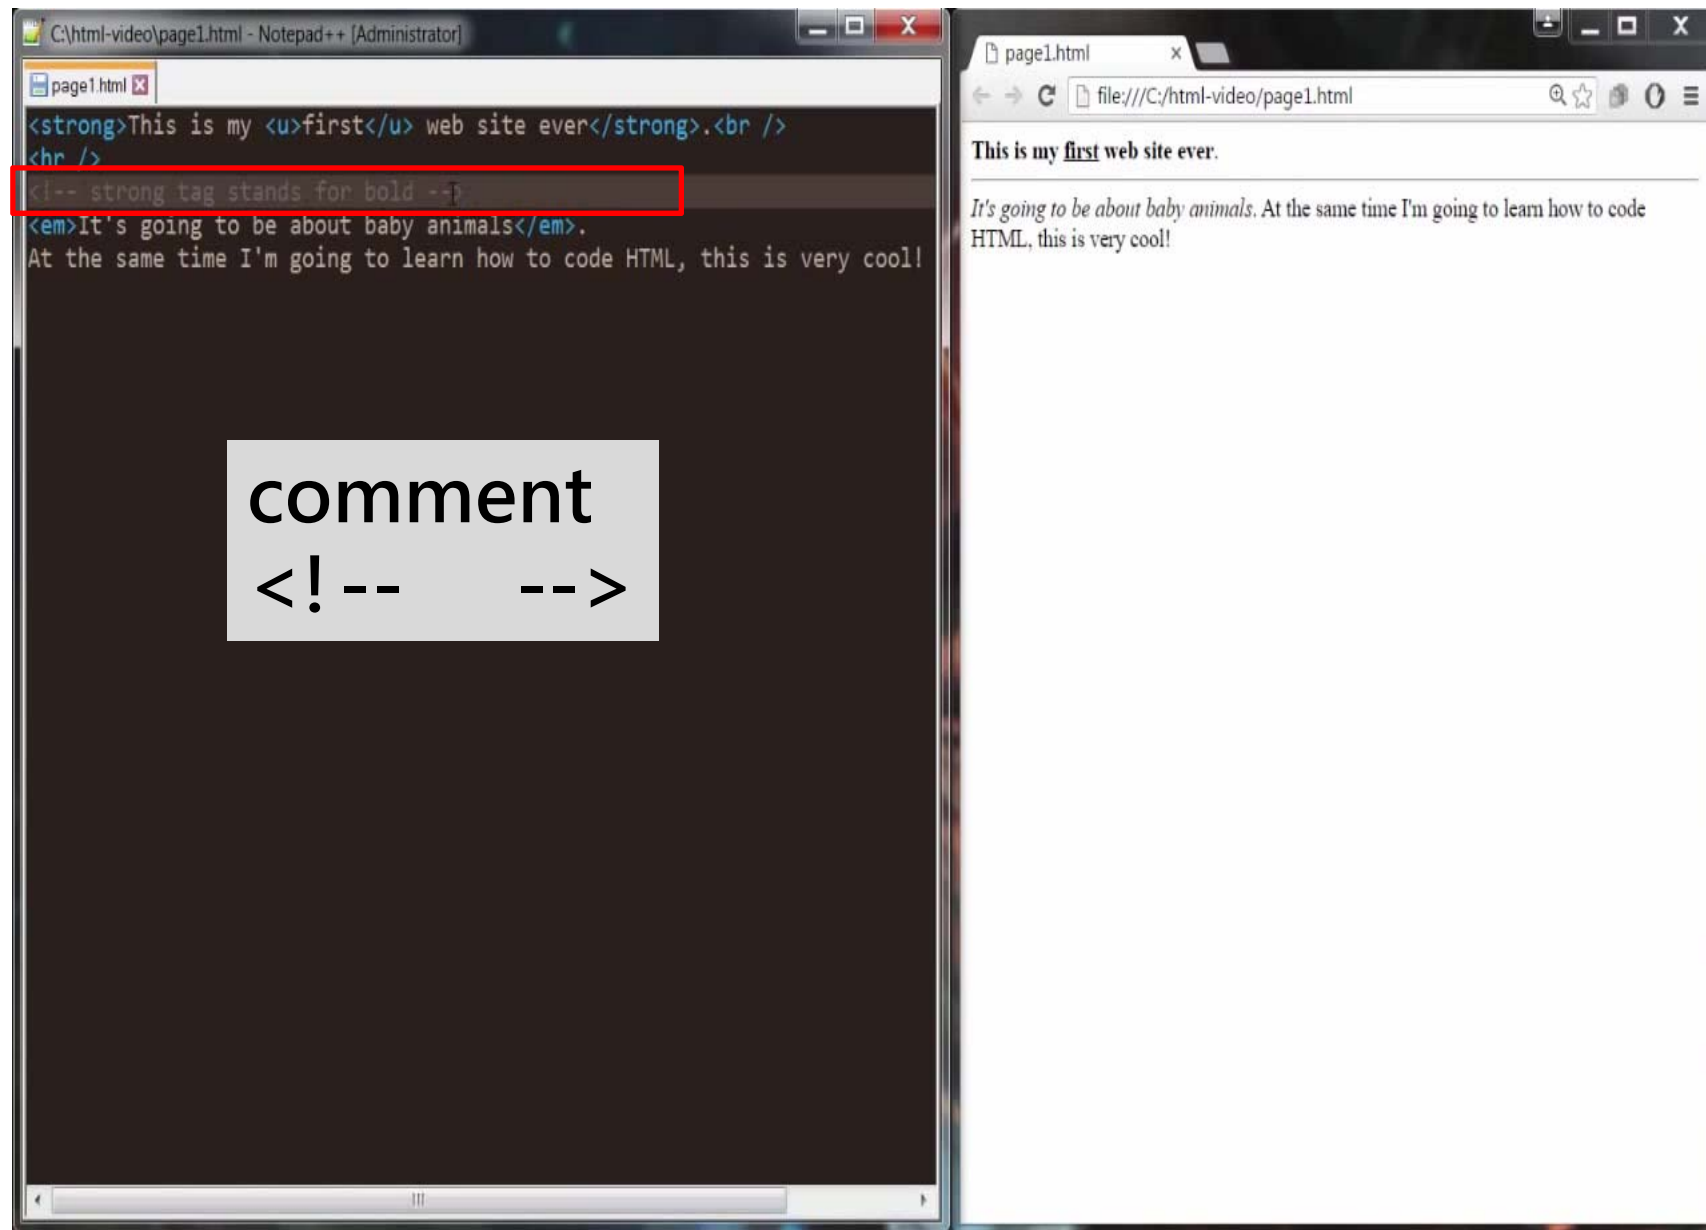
C:\html-video\page1.html - Notepad++ [Administrator]

page1.html

<strong>This is my <u>first</u> web site ever</strong>.<br />
<hr />
<!-- strong tag stands for bold -->
<em>It's going to be about baby animals</em>.
At the same time I'm going to learn how to code HTML, this is very cool!

comment
<!-- -->

page1.html

file:///C:/html-video/page1.html

This is my first web site ever.

It's going to be about baby animals. At the same time I'm going to learn how to code HTML, this is very cool!